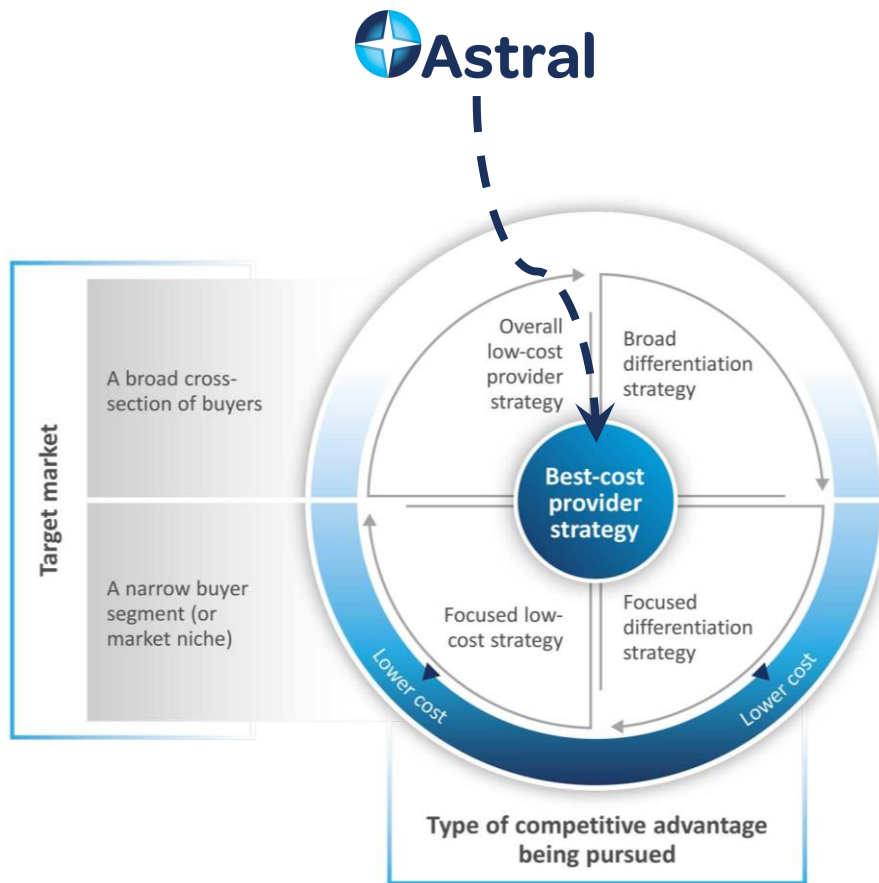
Astral

Target market

A broad cross-section of buyers

A narrow buyer segment (or market niche)

Overall low-cost provider strategy

Broad differentiation strategy

Best-cost provider strategy

Focused low-cost strategy

Focused differentiation strategy

Lower cost

Lower cost

Type of competitive advantage being pursued